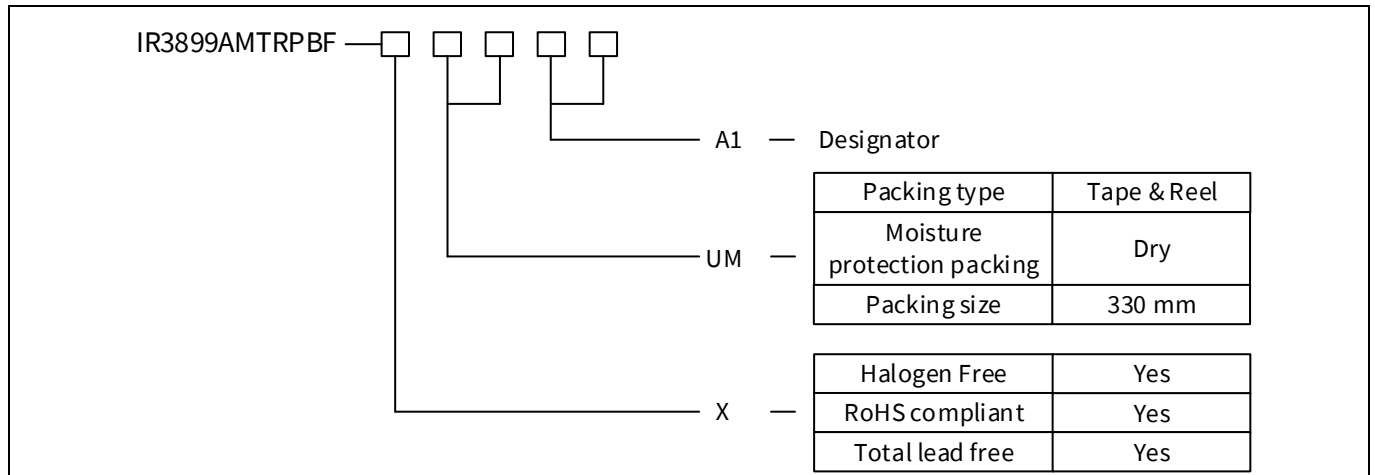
IR3899AMTRPBF

A1 — Designator

UM —

| Packing type | Tape & Reel |
|---|---|
| Moisture protection packing | Dry |
| Packing size | 330 mm |

X —

| Halogen Free | Yes |
|---|---|
| RoHS compliant | Yes |
| Total lead free | Yes |